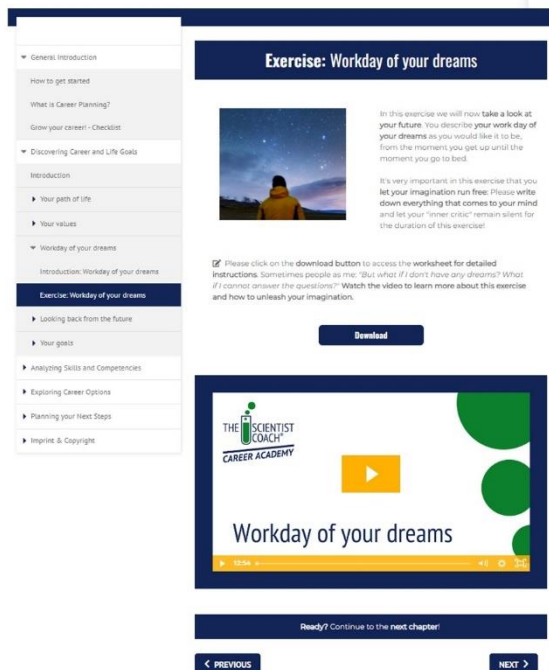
General Introduction

How to get started

What is Career Planning?

Grow your career! - Checklist

Discovering Career and Life Goals

Introduction

Your path of life

Your values

Workday of your dreams

Introduction: Workday of your dreams

Exercise: Workday of your dreams

Looking back from the future

Your goals

Analyzing Skills and Competencies

Exploring Career Options

Planning your Next Steps

Imprint & Copyright

Exercise: Workday of your dreams

In this exercise we will now take a look at your future. You describe your work day of your dreams as you would like it to be, from the moment you get up until the moment you go to bed.

It's very important in this exercise that you let your imagination run free: Please write down everything that comes to your mind and let your "inner critic" remain silent for the duration of this exercise!

Please click on the download button to access the worksheet for detailed instructions. Sometimes people ask me: "But what if I don't have any dreams? What if I cannot answer the questions?" Watch the video to learn more about this exercise and how to unleash your imagination.

Download

THE SCIENTIST COACH
CAREER ACADEMY

Workday of your dreams

12:54

Ready? Continue to the next chapter!

< PREVIOUS

NEXT >